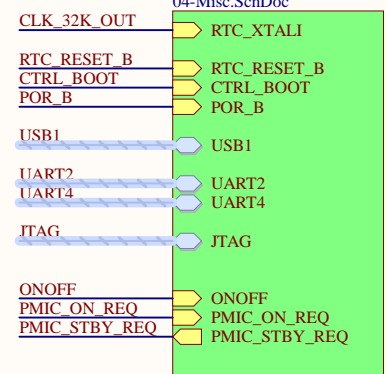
04-Misc.SchDoc

CLK_32K_OUT
RTC_XTALI

RTC_RESET_B
RTC_RESET_B
CTRL_BOOT
CTRL_BOOT
POR_B
POR_B

USB1
USB1

UART2
UART2
UART4
UART4

JTAG
JTAG

ONOFF
ONOFF
PMIC_ON_REQ
PMIC_ON_REQ
PMIC_STBY_REQ
PMIC_STBY_REQ